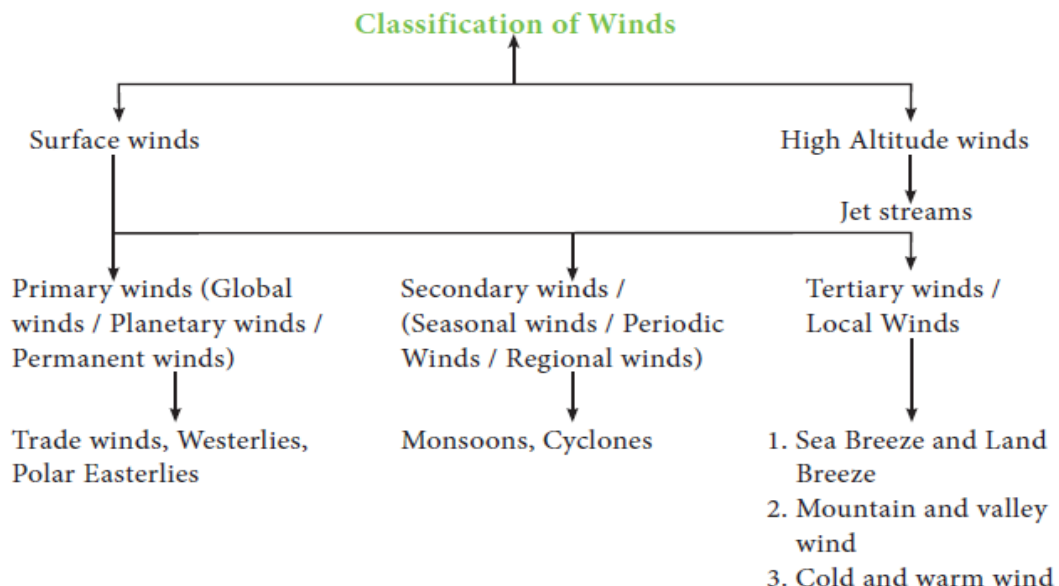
Classification of Winds

Surface winds

High Altitude winds

Jet streams

Primary winds (Global winds / Planetary winds / Permanent winds)

Trade winds, Westerlies, Polar Easterlies

Secondary winds / (Seasonal winds / Periodic Winds / Regional winds)

Monsoons, Cyclones

Tertiary winds / Local Winds

1. Sea Breeze and Land Breeze
2. Mountain and valley wind
3. Cold and warm wind